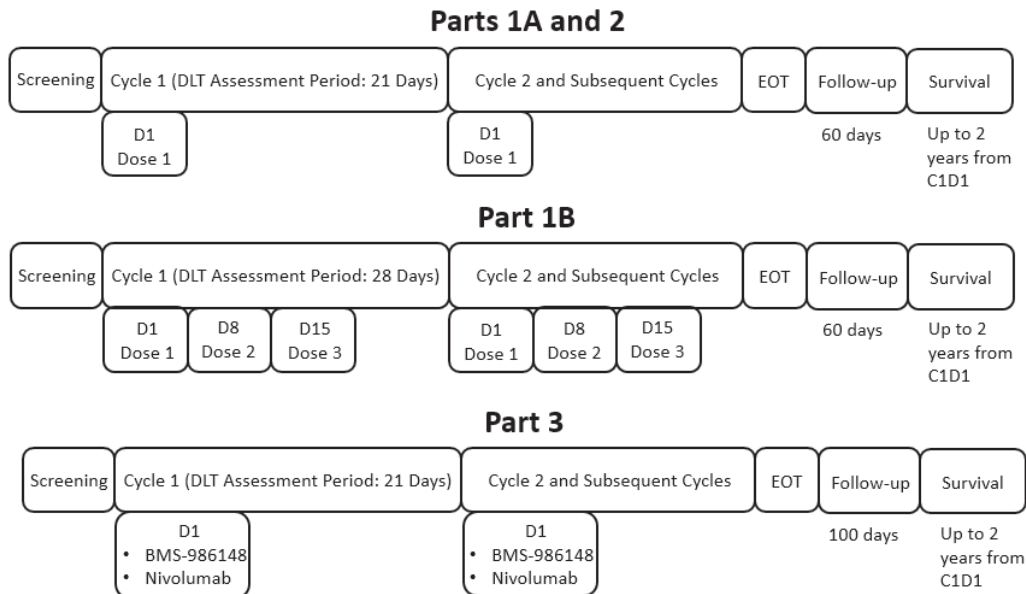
Parts 1A and 2

Screening

Cycle 1 (DLT Assessment Period: 21 Days)

D1
Dose 1

Cycle 2 and Subsequent Cycles

D1
Dose 1

EOT

Follow-up

60 days

Survival

Up to 2 years from C1D1

Part 1B

Screening

Cycle 1 (DLT Assessment Period: 28 Days)

D1
Dose 1

D8
Dose 2

D15
Dose 3

Cycle 2 and Subsequent Cycles

D1
Dose 1

D8
Dose 2

D15
Dose 3

EOT

Follow-up

60 days

Survival

Up to 2 years from C1D1

Part 3

Screening

Cycle 1 (DLT Assessment Period: 21 Days)

D1
• BMS-986148
• Nivolumab

Cycle 2 and Subsequent Cycles

D1
• BMS-986148
• Nivolumab

EOT

Follow-up

100 days

Survival

Up to 2 years from C1D1